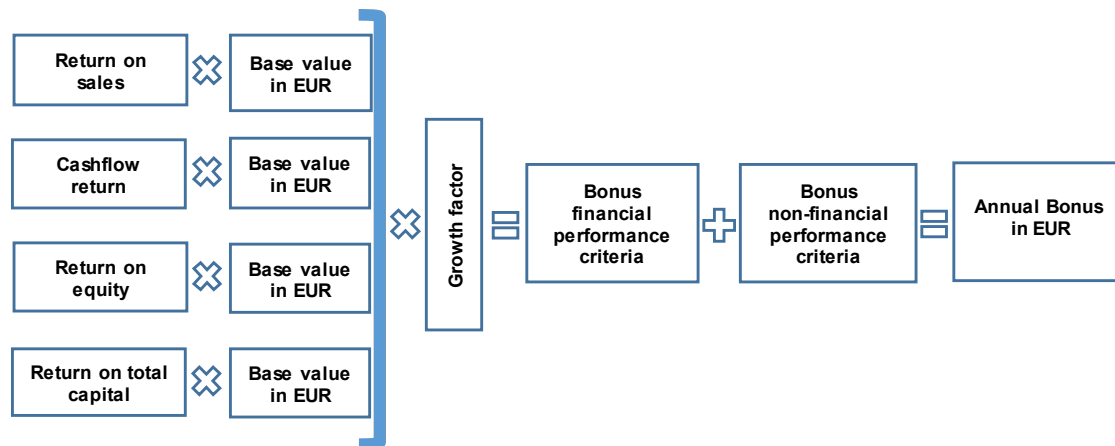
Return on sales

Base value in EUR

Cashflow return

Base value in EUR

Return on equity

Base value in EUR

Return on total capital

Base value in EUR

Growth factor

Bonus financial performance criteria

Bonus non-financial performance criteria

Annual Bonus in EUR